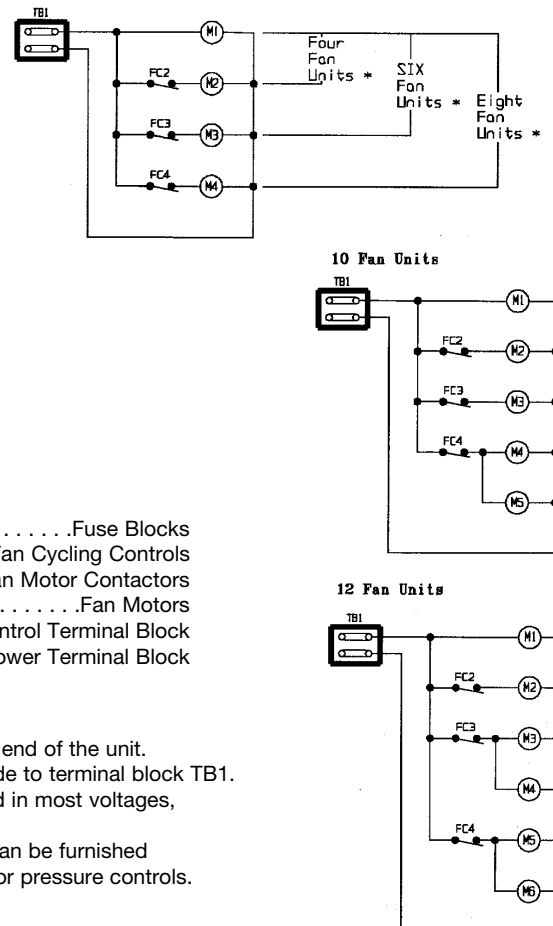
TB1

M1

FC2

M2

FC3

M3

FC4

M4

Four Fan Units *

SIX Fan Units *

Eight Fan Units *

10 Fan Units

TB1

M1

FC2

M2

FC3

M3

FC4

M4

M5

. . . . . . .Fuse Blocks
an Cycling Controls
an Motor Contactors
. . . . . . . .Fan Motors
ntrol Terminal Block
ower Terminal Block

end of the unit.
de to terminal block TB1.
d in most voltages,

an be furnished
or pressure controls.

12 Fan Units

TB1

M1

FC2

M2

FC3

M3

M4

FC4

M5

M6